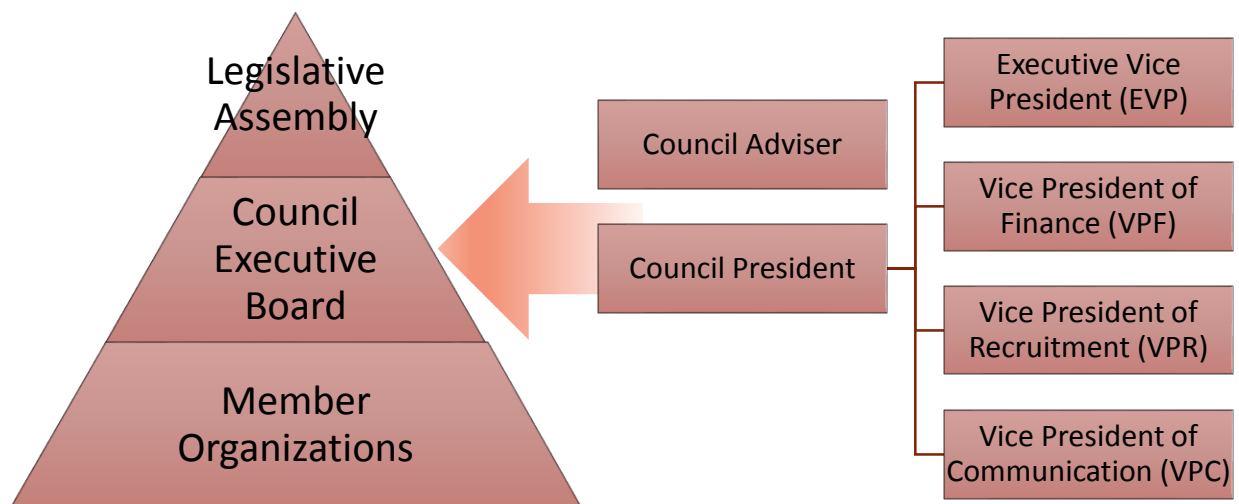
Legislative Assembly

Council Executive Board

Member Organizations

Council Adviser

Council President

Executive Vice President (EVP)

Vice President of Finance (VPF)

Vice President of Recruitment (VPR)

Vice President of Communication (VPC)